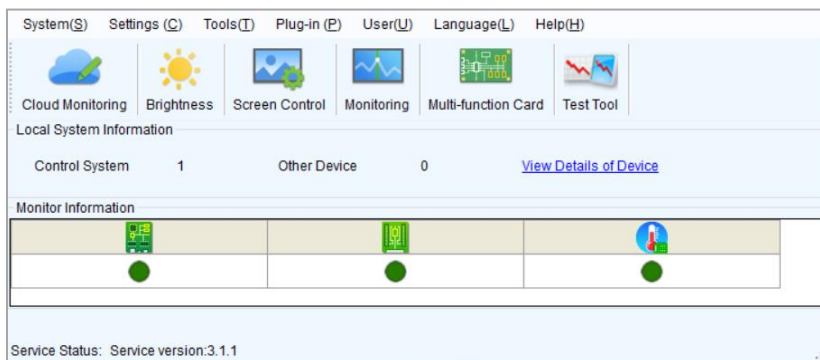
System(S) Settings (C) Tools(T) Plug-in (P) User(U) Language(L) Help(H)

Cloud Monitoring Brightness Screen Control Monitoring Multi-function Card Test Tool

Local System Information

Control System 1 Other Device 0 View Details of Device

Monitor Information

Service Status: Service version:3.1.1